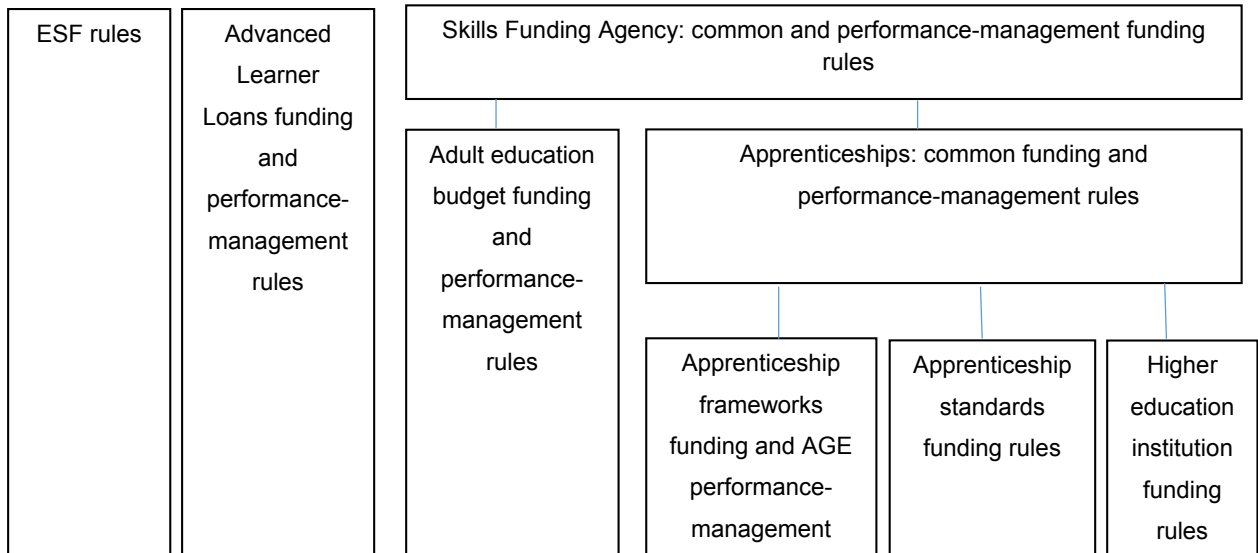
ESF rules

Advanced Learner Loans funding and performance-management rules

Skills Funding Agency: common and performance-management funding rules

Adult education budget funding and performance-management rules

Apprenticeships: common funding and performance-management rules

Apprenticeship frameworks funding and AGE performance-management

Apprenticeship standards funding rules

Higher education institution funding rules